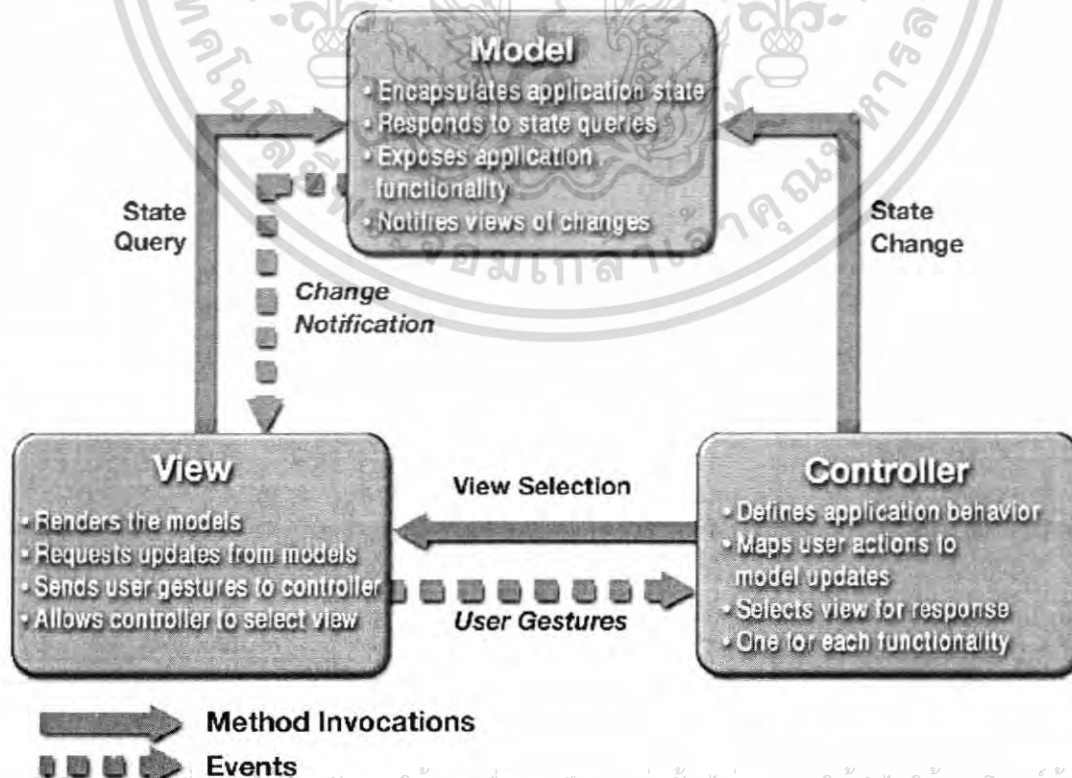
Model
• Encapsulates application state
• Responds to state queries
• Exposes application functionality
• Notifies views of changes

State Query

State Change

Change Notification

View
• Renders the models
• Requests updates from models
• Sends user gestures to controller
• Allows controller to select view

View Selection

User Gestures

Controller
• Defines application behavior
• Maps user actions to model updates
• Selects view for response
• One for each functionality

Method Invocations

Events